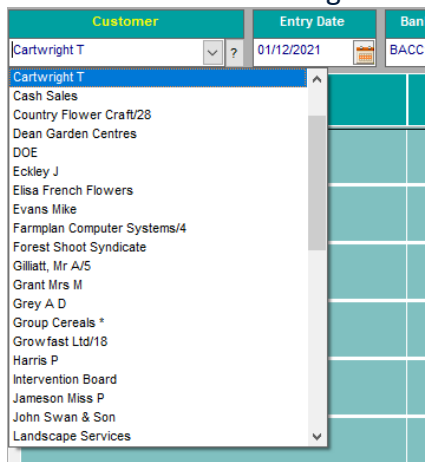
Customer
Entry Date
Ban
Cartwright T
?
01/12/2021
BACC
Cartwright T
Cash Sales
Country Flower Craft/28
Dean Garden Centres
DOE
Eckley J
Elisa French Flowers
Evans Mike
Farmplan Computer Systems/4
Forest Shoot Syndicate
Gilliatt, Mr A/5
Grant Mrs M
Grey A D
Group Cereals *
Growfast Ltd/18
Harris P
Intervention Board
Jameson Miss P
John Swan & Son
Landscape Services